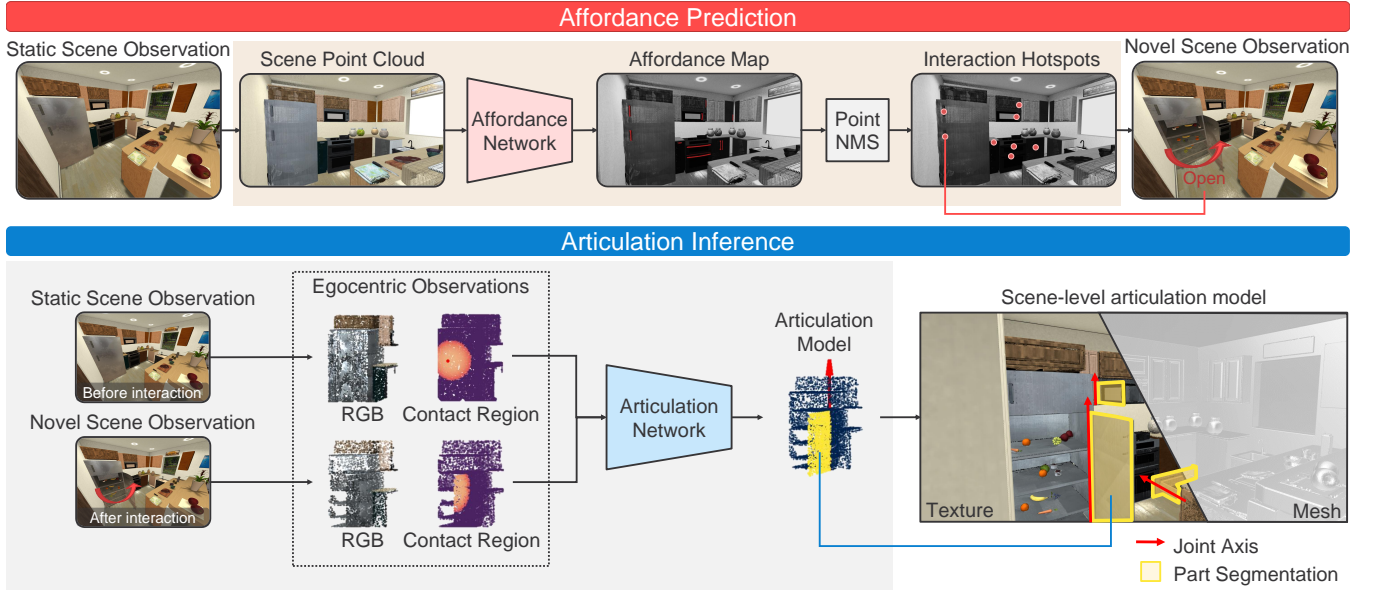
Affordance Prediction

Static Scene Observation

Scene Point Cloud

Affordance Network

Affordance Map

Point NMS

Interaction Hotspots

Novel Scene Observation

Open

Articulation Inference

Static Scene Observation

Before interaction

Novel Scene Observation

After interaction

Egocentric Observations

RGB

Contact Region

RGB

Contact Region

Articulation Network

Articulation Model

Scene-level articulation model

Texture

Mesh

Joint Axis

Part Segmentation